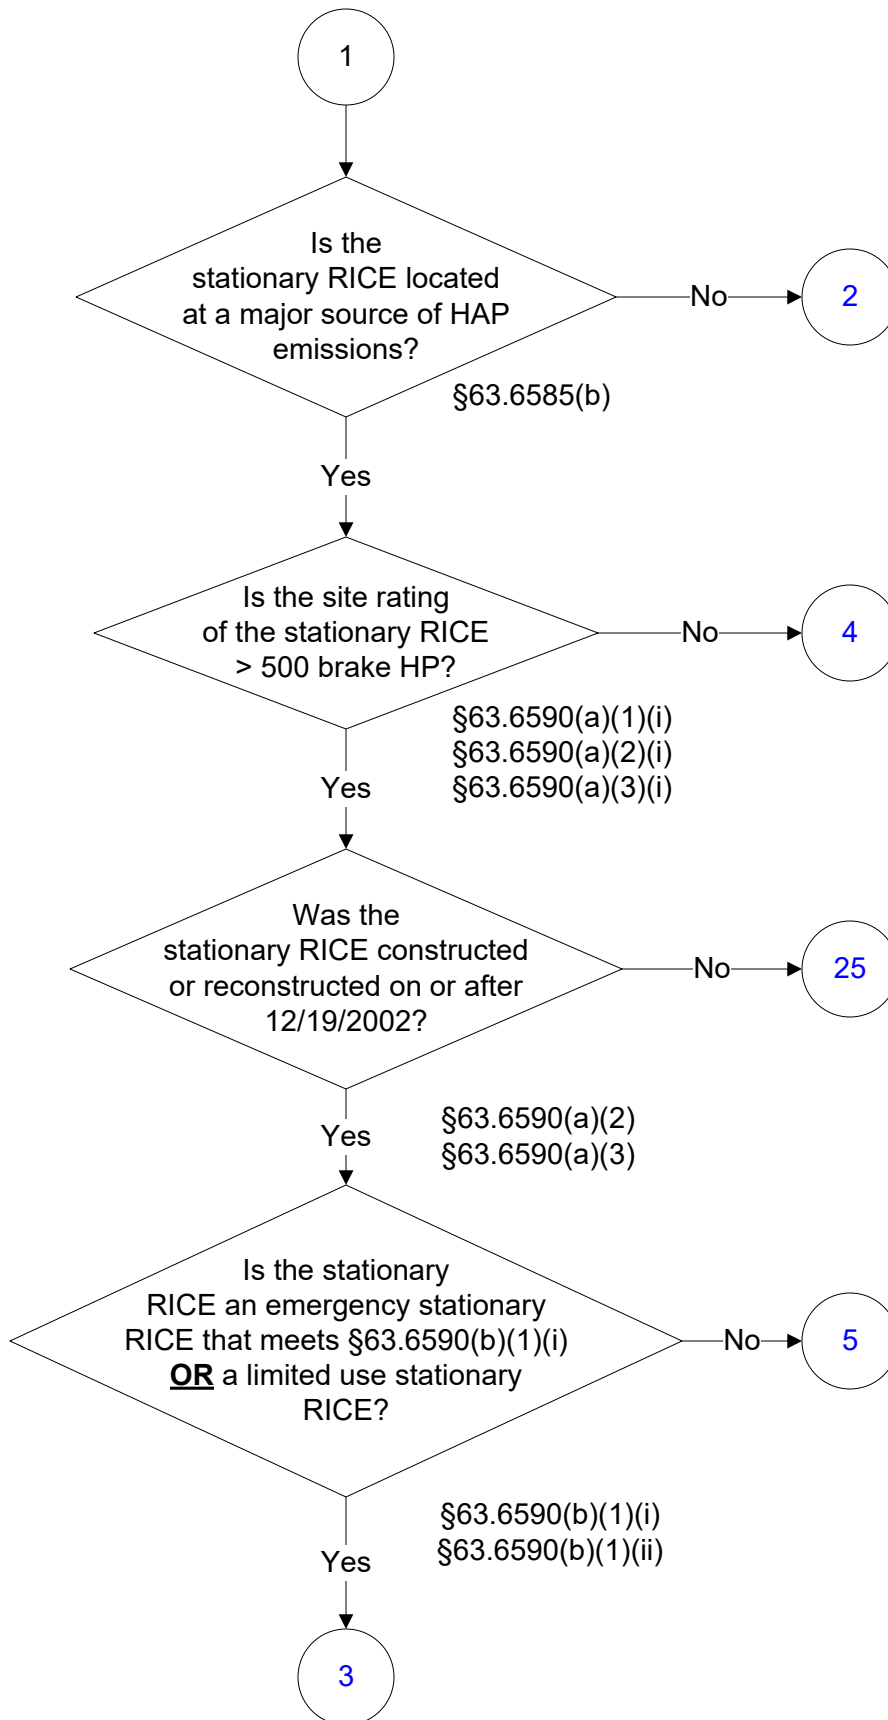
1

Is the stationary RICE located at a major source of HAP emissions?

No

2

§63.6585(b)

Yes

Is the site rating of the stationary RICE > 500 brake HP?

No

4

§63.6590(a)(1)(i)
§63.6590(a)(2)(i)
§63.6590(a)(3)(i)

Yes

Was the stationary RICE constructed or reconstructed on or after 12/19/2002?

No

25

Yes

§63.6590(a)(2)
§63.6590(a)(3)

Is the stationary RICE an emergency stationary RICE that meets §63.6590(b)(1)(i) **OR** a limited use stationary RICE?

No

5

§63.6590(b)(1)(i)
§63.6590(b)(1)(ii)

Yes

3